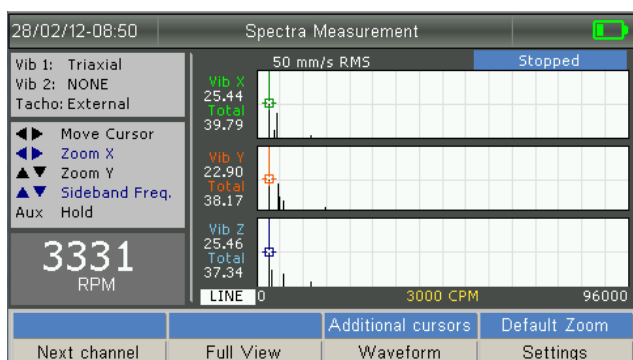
28/02/12-08:50 Spectra Measurement

Vib 1: Triaxial
Vib 2: NONE
Tacho: External

◀▶ Move Cursor
◀▶ Zoom X
▲▼ Zoom Y
▲▼ Sideband Freq.
Aux Hold

3331
RPM

50 mm/s RMS
Stopped

Vib X
25.44
Total
39.79

Vib Y
22.90
Total
38.17

Vib Z
25.46
Total
37.34

LINE 0 3000 CPM 96000

Additional cursors
Default Zoom
Next channel
Full View
Waveform
Settings